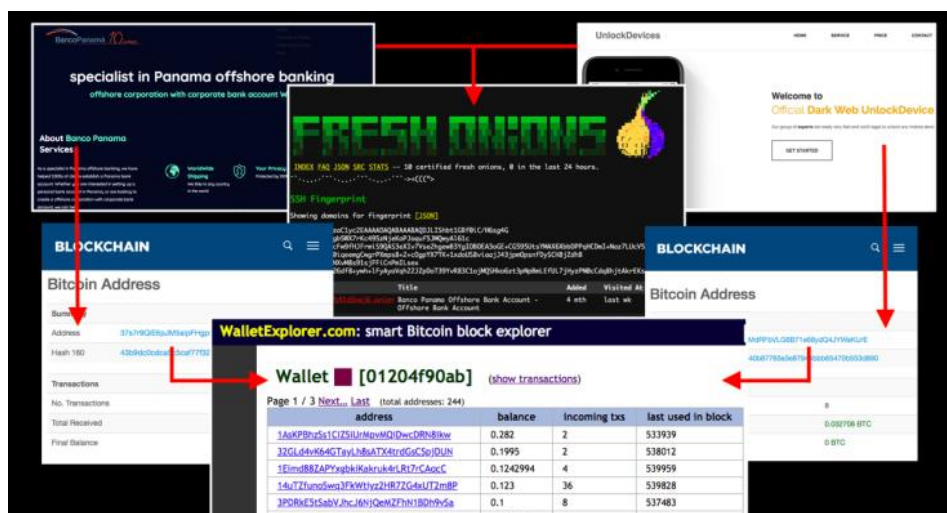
BancoPanamá 10

specialist in Panama offshore banking

offshore corporation with corporate bank account w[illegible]

About Banco Panama Services

Worldwide Shipping

Your Privacy

UnlockDevices

HOME SERVICE PRICE CONTACT

Welcome to Official Dark Web UnlockDevice

GET STARTED

FRESH ONIONS

INDEX FAQ JSON SRC STATS -- 10 certified fresh onions, 0 in the last 24 hours.

SSH Fingerprint

Showing domains for fingerprint [JSON]

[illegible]

| | Title | Added | Visited At |
|---|---|---|---|
| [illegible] | Banco Panama Offshore Bank Account - Offshore Bank Account | 4 mth | last wk |

BLOCKCHAIN

Bitcoin Address

Summary

Address 37s7r9Q69pJM5epFHgp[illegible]

Hash 160 43b9dc0cdca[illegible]

Transactions

No. Transactions

Total Received

Final Balance

BLOCKCHAIN

Bitcoin Address

MdPPbVLG6B71e66ydQ4JYWaKUrE

40b87765a5e675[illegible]b65470b553d880

8

0.092708 BTC

0 BTC

WalletExplorer.com: smart Bitcoin block explorer

Wallet [01204f90ab] (show transactions)

Page 1 / 3 Next... Last (total addresses: 244)

| address | balance | incoming txs | last used in block |
|---|---|---|---|
| 1AsKPBhzSs1CIZ5lUrMpvMQIDwcDRN8ikw | 0.282 | 2 | 533939 |
| 32GLd4vK64GTayLh8sATX4trdGsCSpjDUN | 0.1995 | 2 | 538012 |
| 1Eimd88ZAPYxgbkiKakruk4rLRt7rCAocC | 0.1242994 | 4 | 539959 |
| 14uTZfunoSwq3FkWtlyz2HR7ZG4xUT2mBP | 0.123 | 36 | 539828 |
| 3PDRkE5tSabVJhcJ6NjQeMZFhN1BDh9vSa | 0.1 | 8 | 537483 |